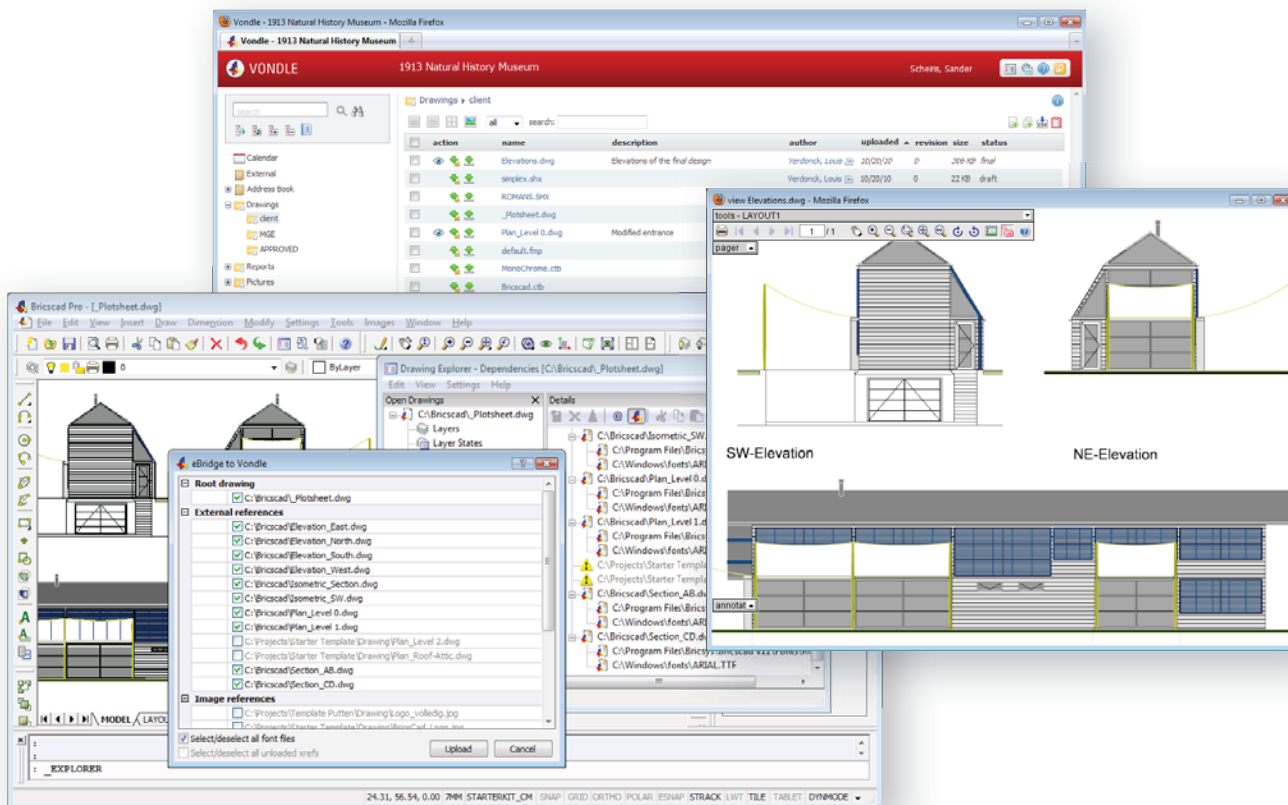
Vondle - 1913 Natural History Museum - Mozilla Firefox

Vondle - 1913 Natural History Museum

VONDLE

1913 Natural History Museum

Schaeis, Sander

search

Calendar
External
Address Book
Drawings
client
MGE
APPROVED
Reports
Pictures

Drawings ▸ client

all

search:

| | action | name | description | author | uploaded | revision | size | status |
|---|---|---|---|---|---|---|---|---|
| | | Elevations.dwg | Elevations of the final design | Verdonck, Louis | 10/20/10 | 0 | 306 KB | final |
| | | simplex.shx | | Verdonck, Louis | 10/20/10 | 0 | 22 KB | draft |
| | | ROMANS.SHX | | | | | | |
| | | _Plotsheet.dwg | | | | | | |
| | | Plan_Level 0.dwg | Modified entrance | | | | | |
| | | default.fmp | | | | | | |
| | | MonoChrome.ctb | | | | | | |
| | | Bricscad.ctb | | | | | | |

view Elevations.dwg - Mozilla Firefox

tools - LAYOUT1

1 /1

pager

SW-Elevation

NE-Elevation

annotat

Bricscad Pro - [_Plotsheet.dwg]

File Edit View Insert Draw Dimension Modify Settings Tools Images Window Help

0

ByLayer

Drawing Explorer - Dependencies [C:\Bricscad\_Plotsheet.dwg]

Edit View Settings Help

Open Drawings

C:\Bricscad\_Plotsheet.dwg
Layers
Layer States

Details

C:\Bricscad\Isometric_SW.
C:\Program Files\Brics
C:\Windows\fonts\ARI
C:\Bricscad\Plan_Level 0.d
C:\Program Files\Brics
C:\Windows\fonts\ARI
C:\Bricscad\Plan_Level 1.d
C:\Program Files\Brics
C:\Windows\fonts\ARI
C:\Projects\Starter Template
C:\Projects\Starter Template
C:\Bricscad\Section_AB.dw
C:\Program Files\Brics
C:\Windows\fonts\ARI
C:\Bricscad\Section_CD.dw
C:\Program Files\Bricsys\Bricscad V11\Fonts\s
C:\Windows\fonts\ARIAL.TTF

eBridge to Vondle

Root drawing
C:\Bricscad\_Plotsheet.dwg
External references
C:\Bricscad\Elevation_East.dwg
C:\Bricscad\Elevation_North.dwg
C:\Bricscad\Elevation_South.dwg
C:\Bricscad\Elevation_West.dwg
C:\Bricscad\Isometric_Section.dwg
C:\Bricscad\Isometric_SW.dwg
C:\Bricscad\Plan_Level 0.dwg
C:\Bricscad\Plan_Level 1.dwg
C:\Projects\Starter Template\Drawing\Plan_Level 2.dwg
C:\Projects\Starter Template\Drawing\Plan_Roof-Attic.dwg
C:\Bricscad\Section_AB.dwg
C:\Bricscad\Section_CD.dwg
Image references
C:\Projects\Template Putten\Drawing\Logo_volledig.jpg
C:\Projects\Starter Template\Drawing\BricsCad_Logo.jpg

Select/deselect all font files
Select/deselect all unloaded xrefs

Upload
Cancel

MODEL LAYOU

:
:
: _EXPLORER

24.31, 56.54, 0.00 7MM STARTERKIT_CM SNAP GRID ORTHO POLAR ESNAP STRACK LWT TILE TABLET DYNMODE